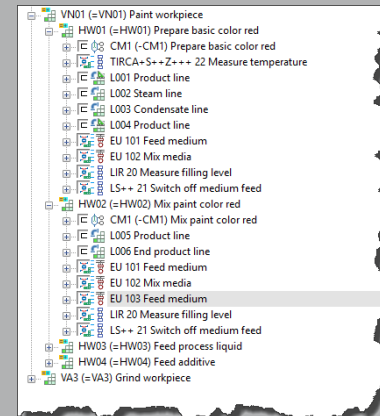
VN01 (=VN01) Paint workpiece
HW01 (=HW01) Prepare basic color red
CM1 (-CM1) Prepare basic color red
TIRCA+S++Z+++ 22 Measure temperature
L001 Product line
L002 Steam line
L003 Condensate line
L004 Product line
EU 101 Feed medium
EU 102 Mix media
LIR 20 Measure filling level
LS++ 21 Switch off medium feed
HW02 (=HW02) Mix paint color red
CM1 (-CM1) Mix paint color red
L005 Product line
L006 End product line
EU 101 Feed medium
EU 102 Mix media
EU 103 Feed medium
LIR 20 Measure filling level
LS++ 21 Switch off medium feed
HW03 (=HW03) Feed process liquid
HW04 (=HW04) Feed additive
VA3 (=VA3) Grind workpiece